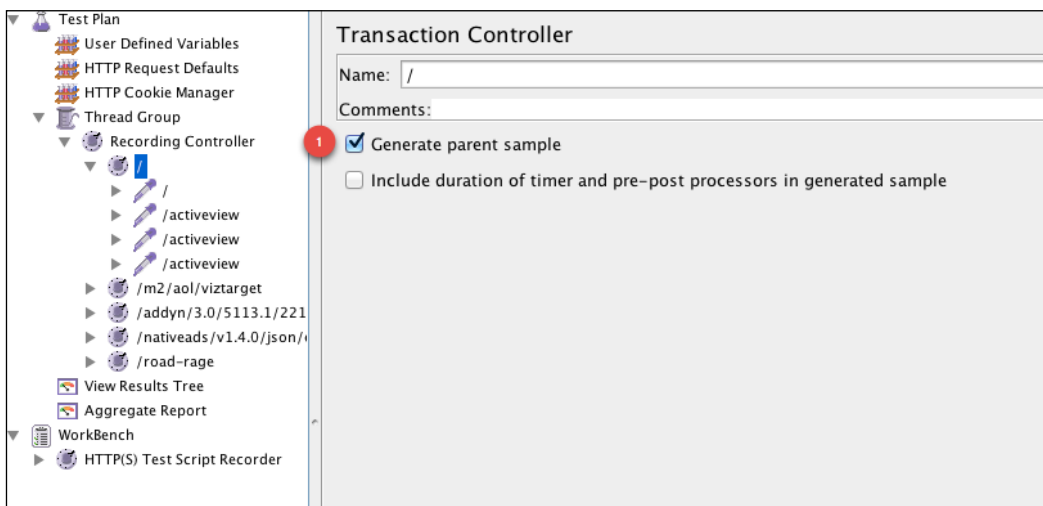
Test Plan
User Defined Variables
HTTP Request Defaults
HTTP Cookie Manager
Thread Group
Recording Controller
/
/
/activeview
/activeview
/activeview
/m2/aol/viztarget
/addyn/3.0/5113.1/221
/nativeads/v1.4.0/json/
/road-rage
View Results Tree
Aggregate Report
WorkBench
HTTP(S) Test Script Recorder

Transaction Controller
Name: /
Comments:
1
Generate parent sample
Include duration of timer and pre-post processors in generated sample